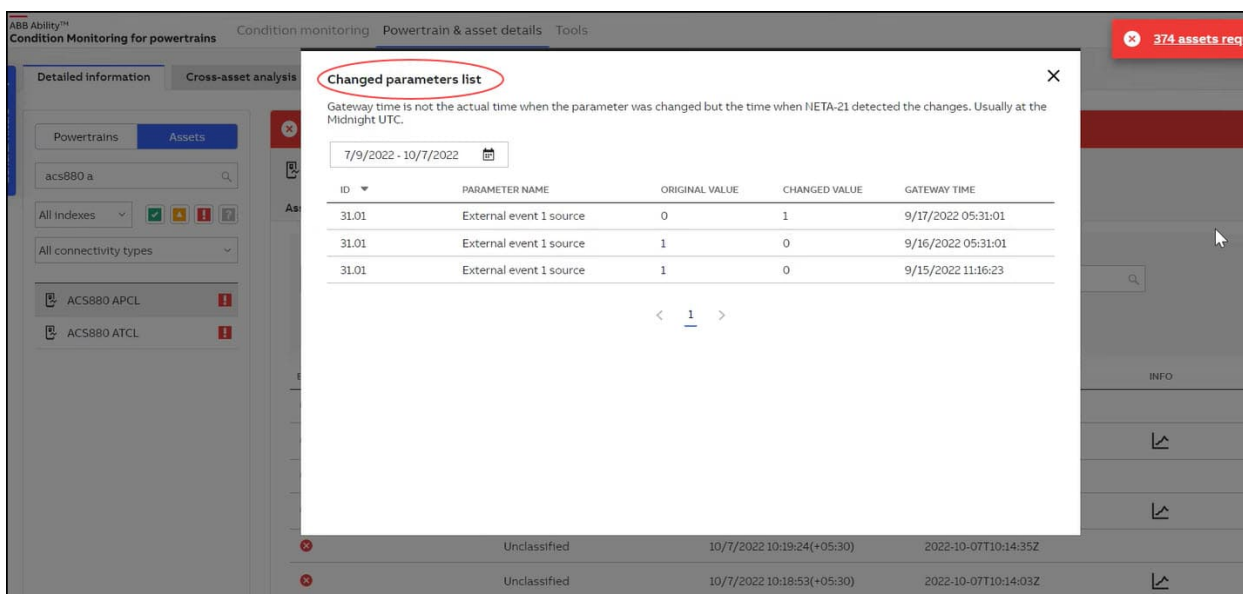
ABB Ability™
Condition Monitoring for powertrains

Condition monitoring Powertrain & asset details Tools

374 assets req

Detailed information Cross-asset analysis

Powertrains Assets

acs880 a

All indexes

All connectivity types

ACS880 APCL

ACS880 ATCL

Changed parameters list

Gateway time is not the actual time when the parameter was changed but the time when NETA-21 detected the changes. Usually at the Midnight UTC.

7/9/2022 - 10/7/2022

| ID | PARAMETER NAME | ORIGINAL VALUE | CHANGED VALUE | GATEWAY TIME |
|---|---|---|---|---|
| 31.01 | External event 1 source | 0 | 1 | 9/17/2022 05:31:01 |
| 31.01 | External event 1 source | 1 | 0 | 9/16/2022 05:31:01 |
| 31.01 | External event 1 source | 1 | 0 | 9/15/2022 11:16:23 |

< 1 >

INFO

Unclassified 10/7/2022 10:19:24(+05:30) 2022-10-07T10:14:35Z

Unclassified 10/7/2022 10:18:53(+05:30) 2022-10-07T10:14:03Z